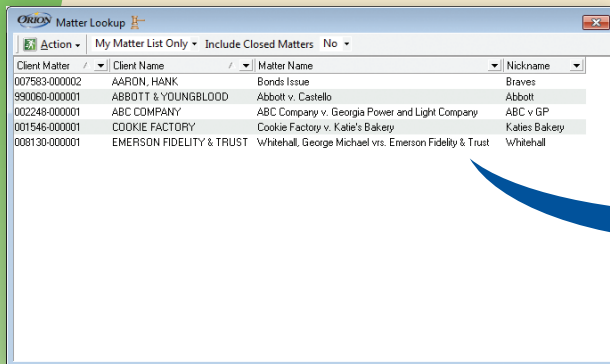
ORION Matter Lookup

Action ▾ My Matter List Only ▾ Include Closed Matters No ▾

| Client Matter | Client Name | Matter Name | Nickname |
|---|---|---|---|
| 007583-000002 | AARON, HANK | Bonds Issue | Braves |
| 990060-000001 | ABBOTT & YOUNGBLOOD | Abbott v. Castello | Abbott |
| 002248-000001 | ABC COMPANY | ABC Company v. Georgia Power and Light Company | ABC v GP |
| 001546-000001 | COOKIE FACTORY | Cookie Factory v. Katie's Bakery | Katies Bakery |
| 008130-000001 | EMERSON FIDELITY & TRUST | Whitehall, George Michael vrs. Emerson Fidelity & Trust | Whitehall |